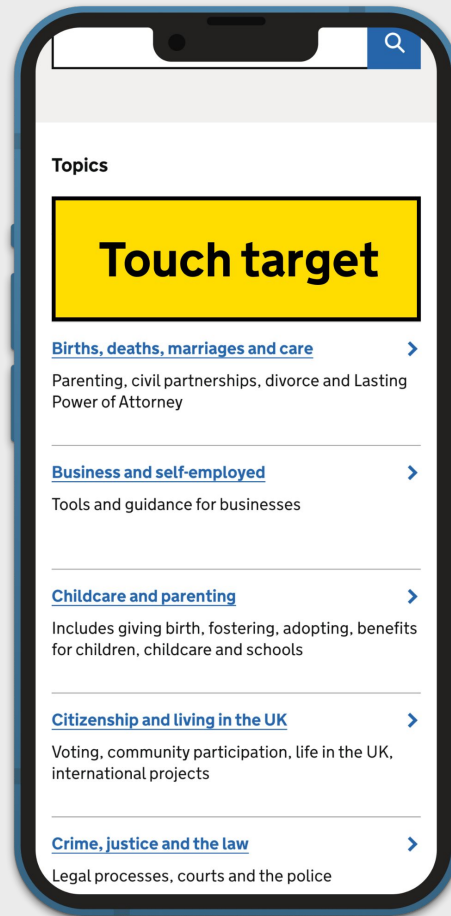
Topics

Touch target

Births, deaths, marriages and care

Parenting, civil partnerships, divorce and Lasting Power of Attorney

Business and self-employed

Tools and guidance for businesses

Childcare and parenting

Includes giving birth, fostering, adopting, benefits for children, childcare and schools

Citizenship and living in the UK

Voting, community participation, life in the UK, international projects

Crime, justice and the law

Legal processes, courts and the police